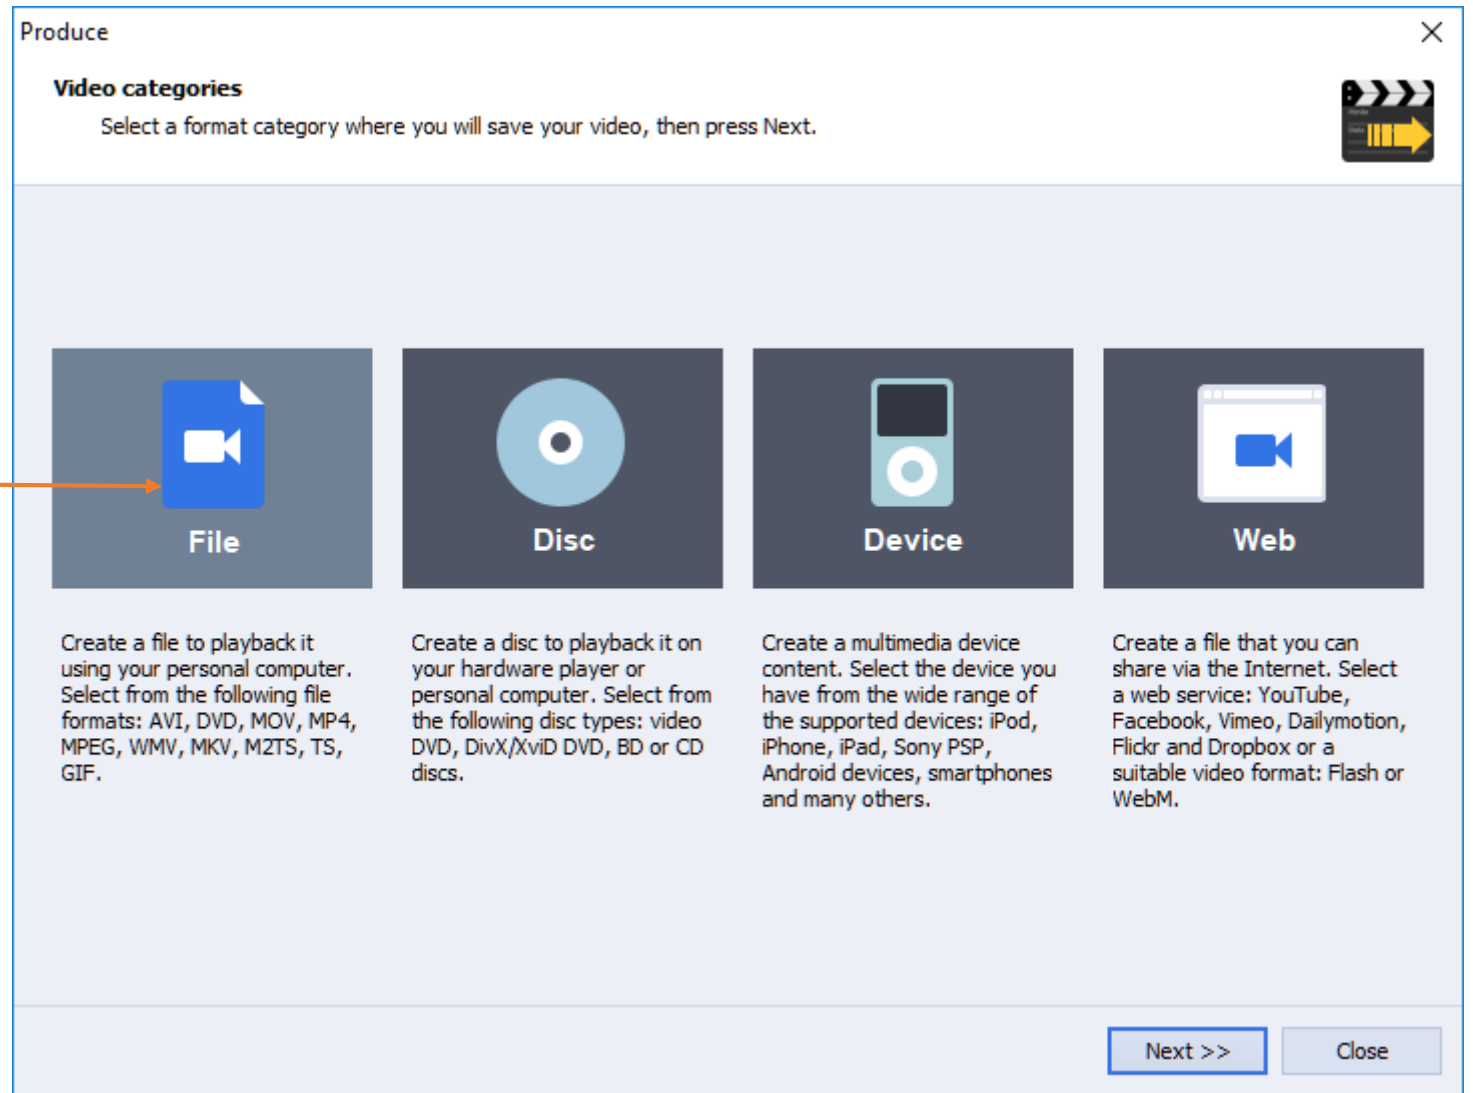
Produce

Video categories

Select a format category where you will save your video, then press Next.

File

Disc

Device

Web

Create a file to playback it using your personal computer. Select from the following file formats: AVI, DVD, MOV, MP4, MPEG, WMV, MKV, M2TS, TS, GIF.

Create a disc to playback it on your hardware player or personal computer. Select from the following disc types: video DVD, DivX/XviD DVD, BD or CD discs.

Create a multimedia device content. Select the device you have from the wide range of the supported devices: iPod, iPhone, iPad, Sony PSP, Android devices, smartphones and many others.

Create a file that you can share via the Internet. Select a web service: YouTube, Facebook, Vimeo, Dailymotion, Flickr and Dropbox or a suitable video format: Flash or WebM.

Next >>

Close